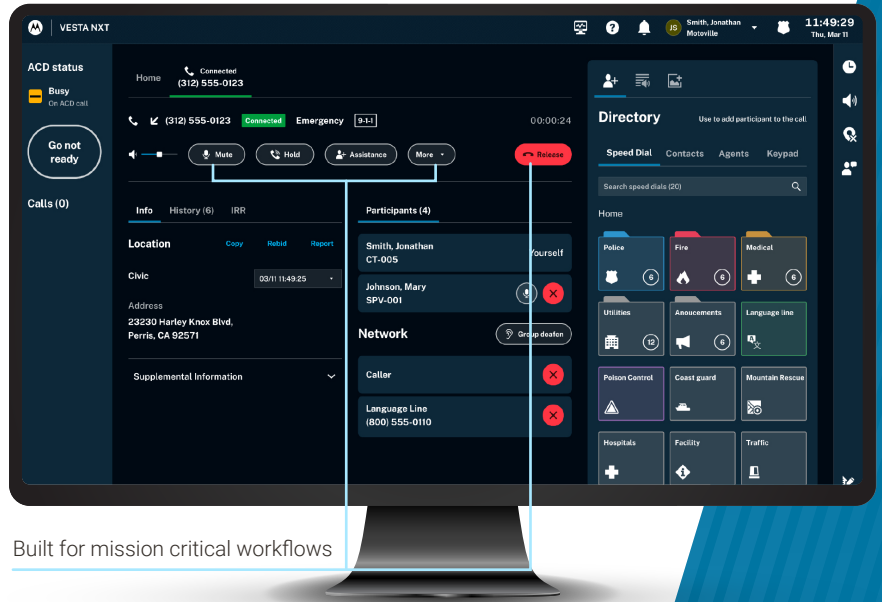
VESTA NXT

Smith, Jonathan
Motoville

11:49:29
Thu, Mar 11

ACD status

Busy
On ACD call

Go not ready

Calls (0)

Home

Connected
(312) 555-0123

(312) 555-0123 Connected Emergency 9-1-1 00:00:24

Mute Hold Assistance More Release

Info History (6) IRR

Location Copy Rebid Report

Civic 03/11 11:49:25

Address
23230 Harley Knox Blvd,
Perris, CA 92571

Supplemental Information

Participants (4)

Smith, Jonathan
CT-005
Yourself

Johnson, Mary
SPV-001

Network Group deafen

Caller

Language Line
(800) 555-0110

Directory Use to add participant to the call

Speed Dial Contacts Agents Keypad

Search speed dials (20)

Home

Police 6
Fire 6
Medical 6
Utilities 12
Anoucements 6
Language line
Poison Control
Coast guard
Mountain Rescue
Hospitals
Facility
Traffic

Built for mission critical workflows